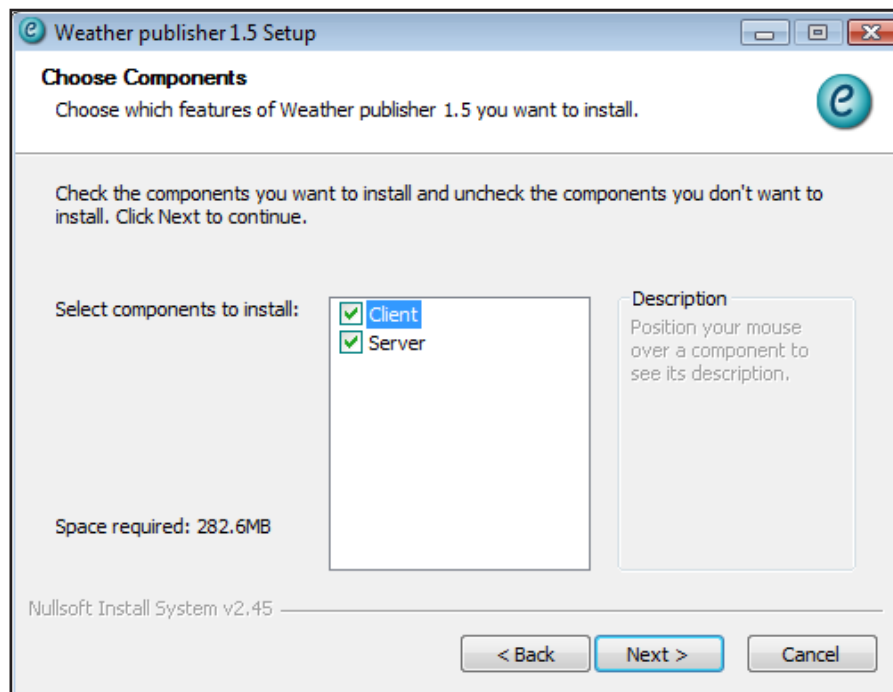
Weather publisher 1.5 Setup

Choose Components

Choose which features of Weather publisher 1.5 you want to install.

Check the components you want to install and uncheck the components you don't want to install. Click Next to continue.

Select components to install:

Client
Server

Description
Position your mouse over a component to see its description.

Space required: 282.6MB

Nullsoft Install System v2.45

< Back
Next >
Cancel